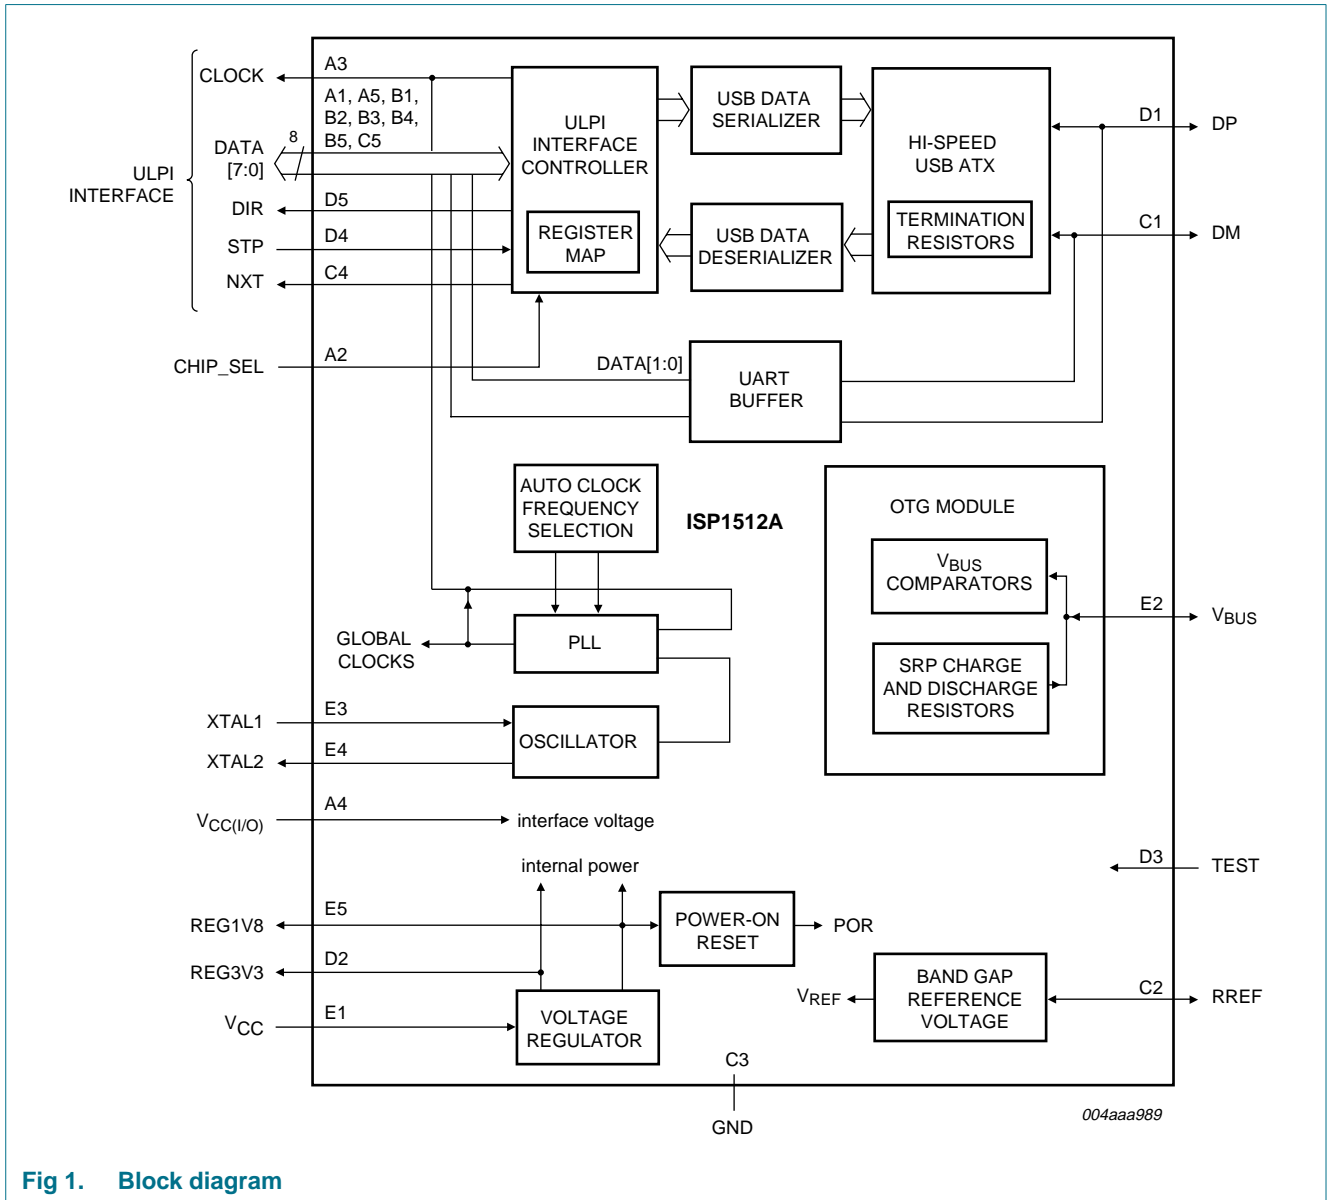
ULPI INTERFACE

CLOCK
A3
A1, A5, B1, B2, B3, B4, B5, C5
DATA [7:0]
8
DIR
D5
STP
D4
NXT
C4

ULPI INTERFACE CONTROLLER

REGISTER MAP

USB DATA SERIALIZER

USB DATA DESERIALIZER

HI-SPEED USB ATX

TERMINATION RESISTORS

D1
DP
C1
DM

CHIP_SEL
A2
DATA[1:0]

UART BUFFER

AUTO CLOCK FREQUENCY SELECTION

ISP1512A

OTG MODULE

$V_{BUS}$ COMPARATORS

SRP CHARGE AND DISCHARGE RESISTORS

E2
$V_{BUS}$

GLOBAL CLOCKS

PLL

XTAL1
E3
XTAL2
E4

OSCILLATOR

$V_{CC(I/O)}$
A4
interface voltage

D3
TEST

internal power

REG1V8
E5
POWER-ON RESET
POR

REG3V3
D2

$V_{REF}$

BAND GAP REFERENCE VOLTAGE

C2
RREF

$V_{CC}$
E1
VOLTAGE REGULATOR

C3
GND

004aaa989

Fig 1. Block diagram